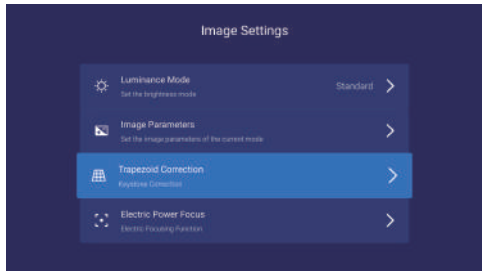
Image Settings

Luminance Mode
Set the brightness mode
Standard

Image Parameters
Set the image parameters of the current mode

Trapezoid Correction
Keystone Correction

Electric Power Focus
Electric Focusing Function